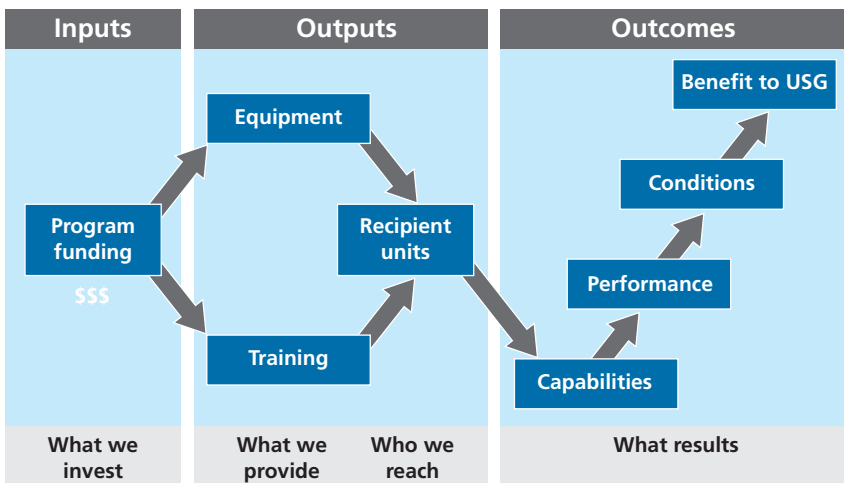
Inputs

Outputs

Outcomes

Benefit to USG

Equipment

Conditions

Program funding

$$$

Recipient units

Performance

Training

Capabilities

What we invest

What we provide

Who we reach

What results